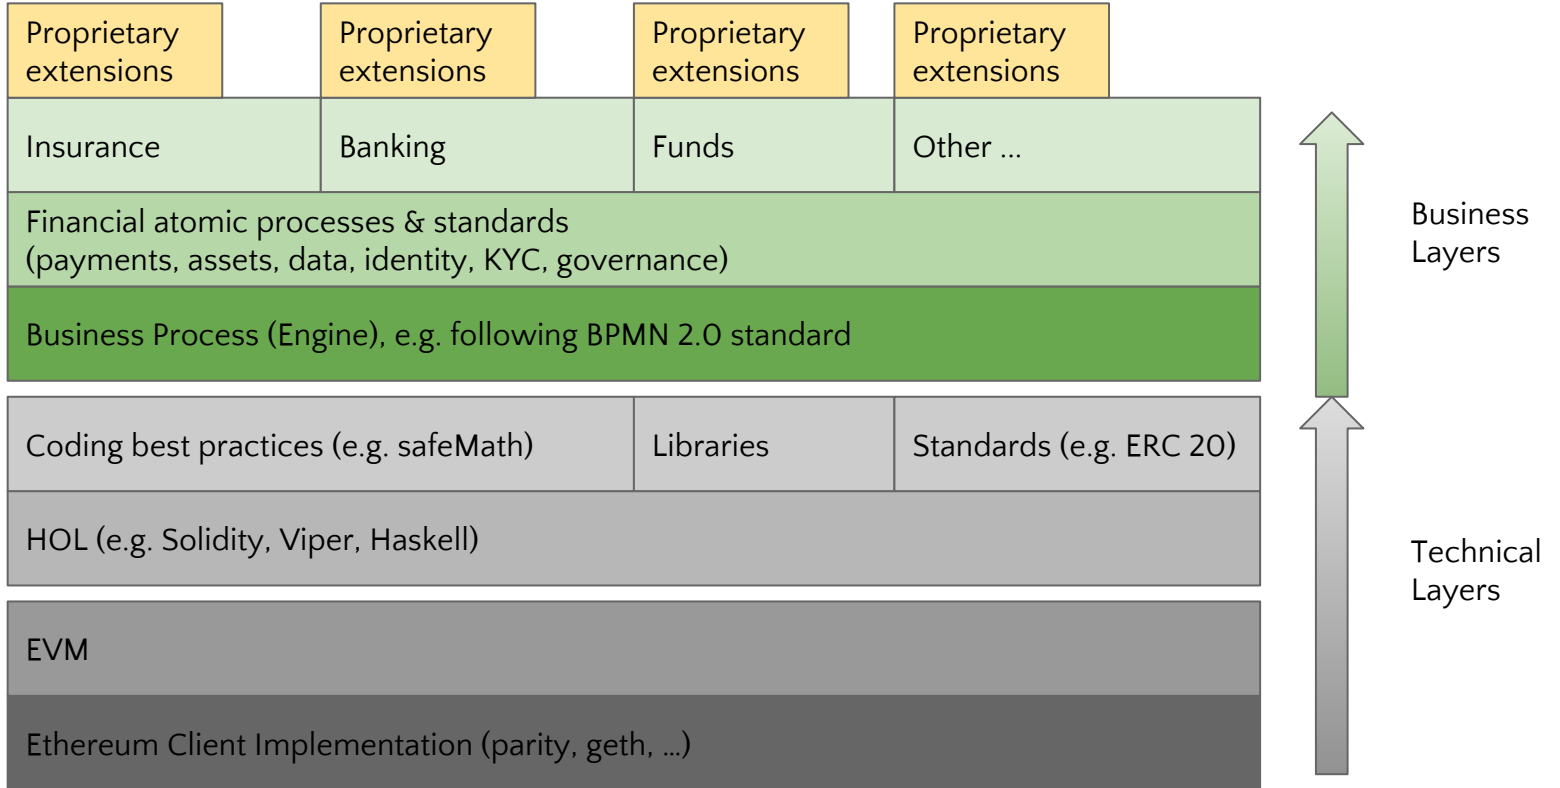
Proprietary extensions

Proprietary extensions

Proprietary extensions

Proprietary extensions

Insurance

Banking

Funds

Other ...

Financial atomic processes & standards (payments, assets, data, identity, KYC, governance)

Business Process (Engine), e.g. following BPMN 2.0 standard

Coding best practices (e.g. safeMath)

Libraries

Standards (e.g. ERC 20)

HOL (e.g. Solidity, Viper, Haskell)

EVM

Ethereum Client Implementation (parity, geth, ...)

Business Layers

Technical Layers